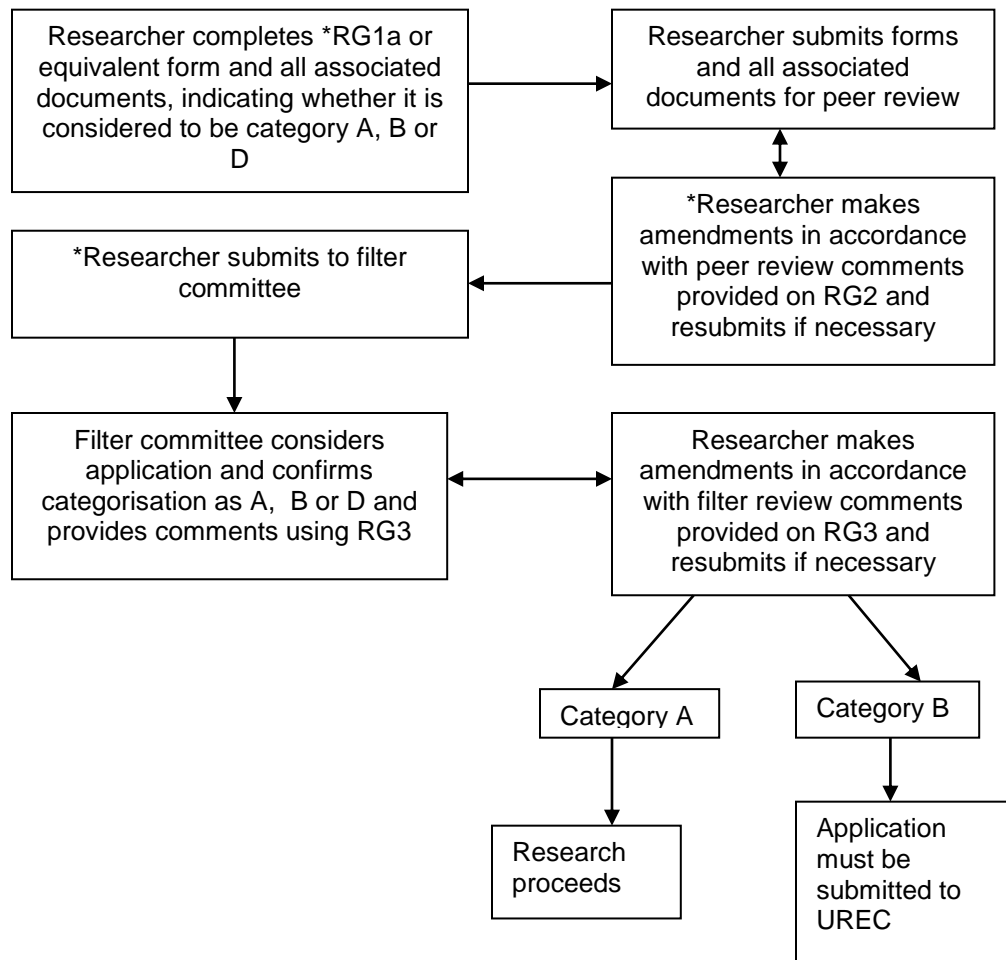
Researcher completes *RG1a or equivalent form and all associated documents, indicating whether it is considered to be category A, B or D

Researcher submits forms and all associated documents for peer review

*Researcher makes amendments in accordance with peer review comments provided on RG2 and resubmits if necessary

*Researcher submits to filter committee

Filter committee considers application and confirms categorisation as A, B or D and provides comments using RG3

Researcher makes amendments in accordance with filter review comments provided on RG3 and resubmits if necessary

Category A

Category B

Research proceeds

Application must be submitted to UREC